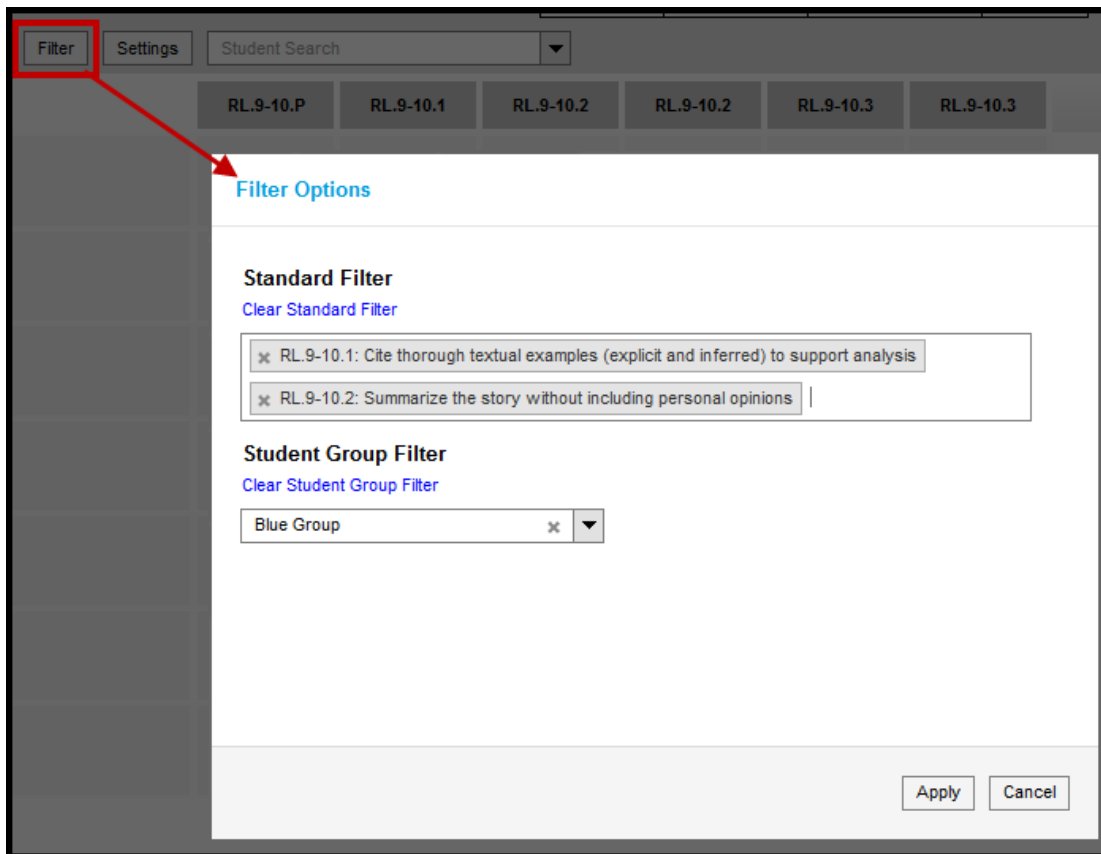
Filter Settings Student Search

RL.9-10.P RL.9-10.1 RL.9-10.2 RL.9-10.2 RL.9-10.3 RL.9-10.3

Filter Options

Standard Filter

Clear Standard Filter

× RL.9-10.1: Cite thorough textual examples (explicit and inferred) to support analysis

× RL.9-10.2: Summarize the story without including personal opinions

Student Group Filter

Clear Student Group Filter

Blue Group ×

Apply Cancel